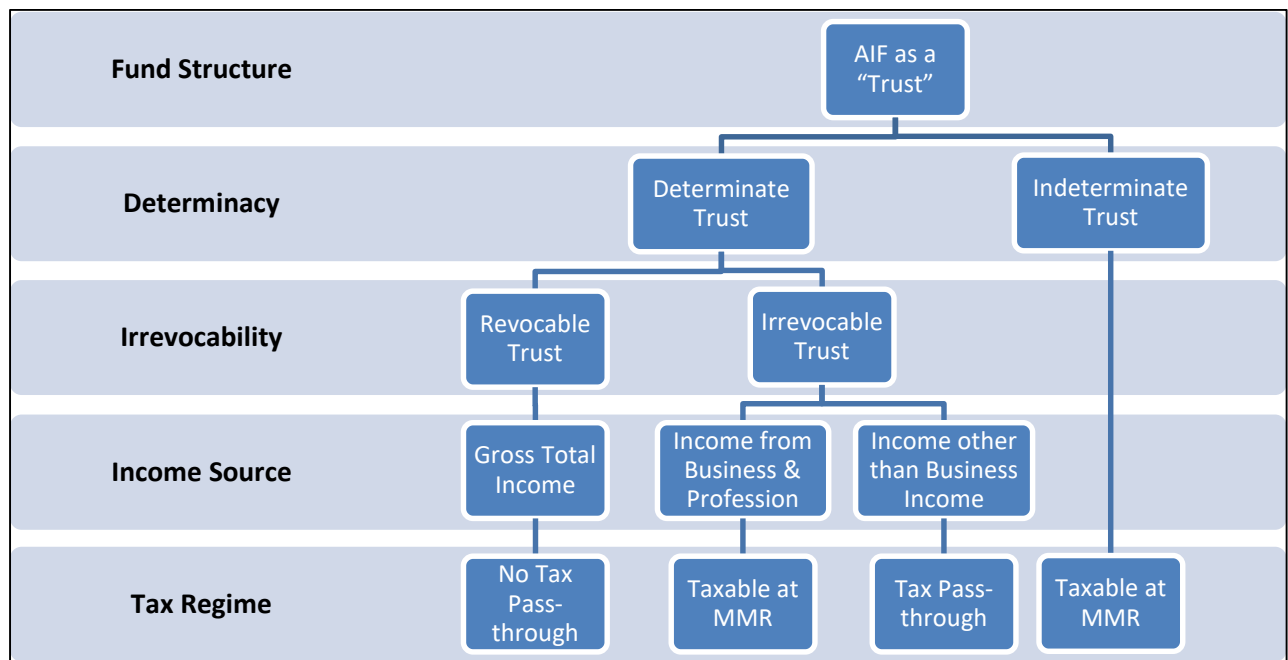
Fund Structure

AIF as a "Trust"

Determinacy

Determinate Trust

Indeterminate Trust

Irrevocability

Revocable Trust

Irrevocable Trust

Income Source

Gross Total Income

Income from Business & Profession

Income other than Business Income

Tax Regime

No Tax Pass-through

Taxable at MMR

Tax Pass-through

Taxable at MMR